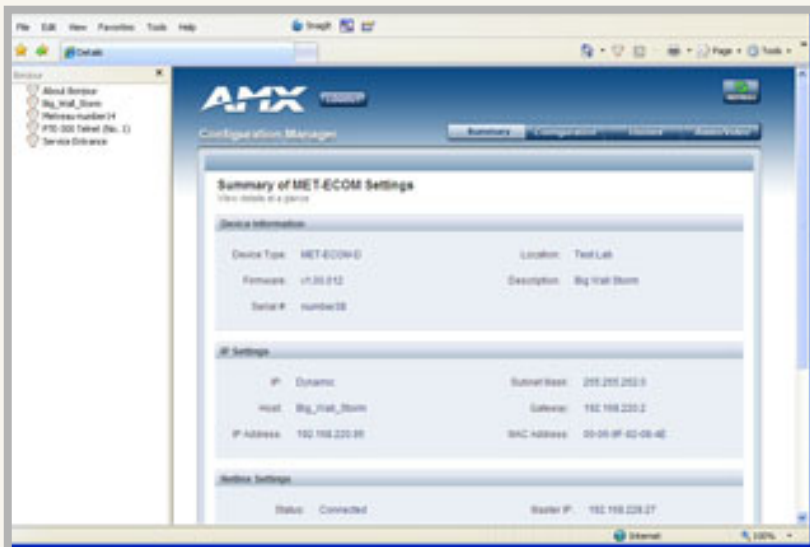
File Edit View Favorites Tools Help
Snagit
Details
Page Tools

Bonjour
About Bonjour
Big_Wall_Storm
Metreau number14
PTD-300 Telnet (No. 1)
Service Entrance

AMX
Configuration Manager
Summary Configuration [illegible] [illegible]

Summary of MET-ECOM Settings
View details at a glance

Device Information
Device Type: MET-ECOM-D
Firmware: v1.00.012
Serial #: number38
Location: Test Lab
Description: Big Wall Storm

IP Settings
IP: Dynamic
Host: Big_Wall_Storm
IP Address: 192.168.220.95
Subnet Mask: 255.255.252.0
Gateway: 192.168.220.2
MAC Address: 00-00-9F-02-08-4E

Netlinx Settings
Status: Connected
Master IP: 192.168.220.27

Internet
100%